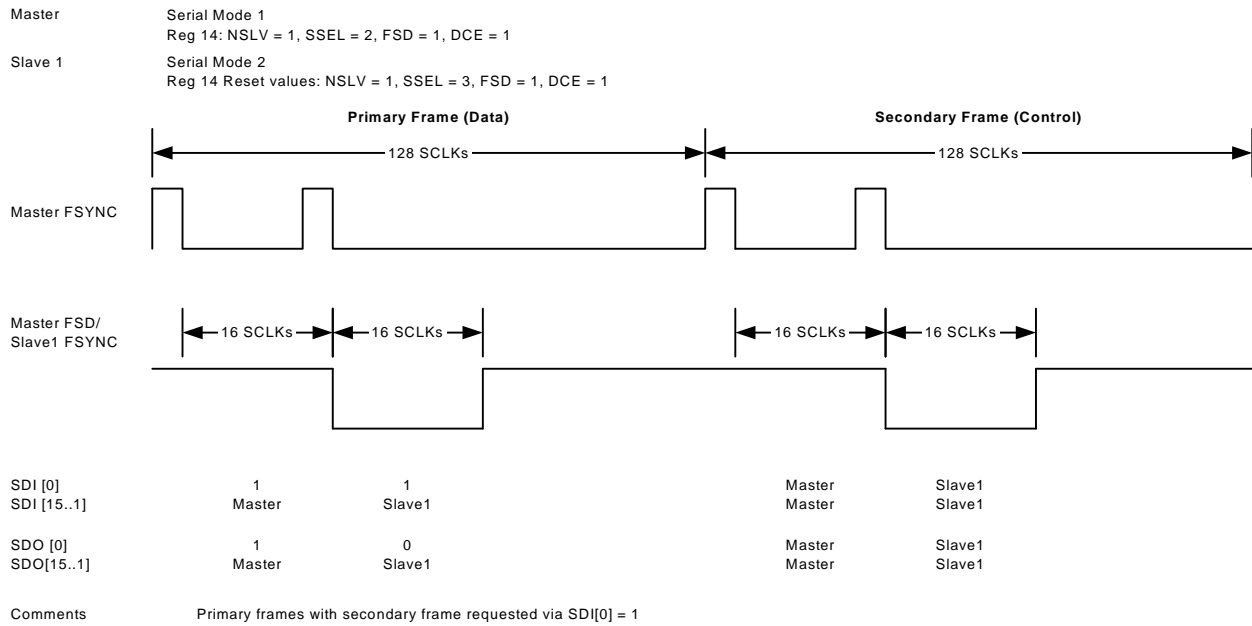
Master Serial Mode 1
Reg 14: NSLV = 1, SSEL = 2, FSD = 1, DCE = 1

Slave 1 Serial Mode 2
Reg 14 Reset values: NSLV = 1, SSEL = 3, FSD = 1, DCE = 1

Primary Frame (Data)

Secondary Frame (Control)

128 SCLKs

128 SCLKs

Master FSYNC

Master FSD/
Slave1 FSYNC

16 SCLKs

16 SCLKs

16 SCLKs

16 SCLKs

SDI [0] 1 1 Master Slave1
SDI [15..1] Master Slave1 Master Slave1

SDO [0] 1 0 Master Slave1
SDO[15..1] Master Slave1 Master Slave1

Comments Primary frames with secondary frame requested via SDI[0] = 1